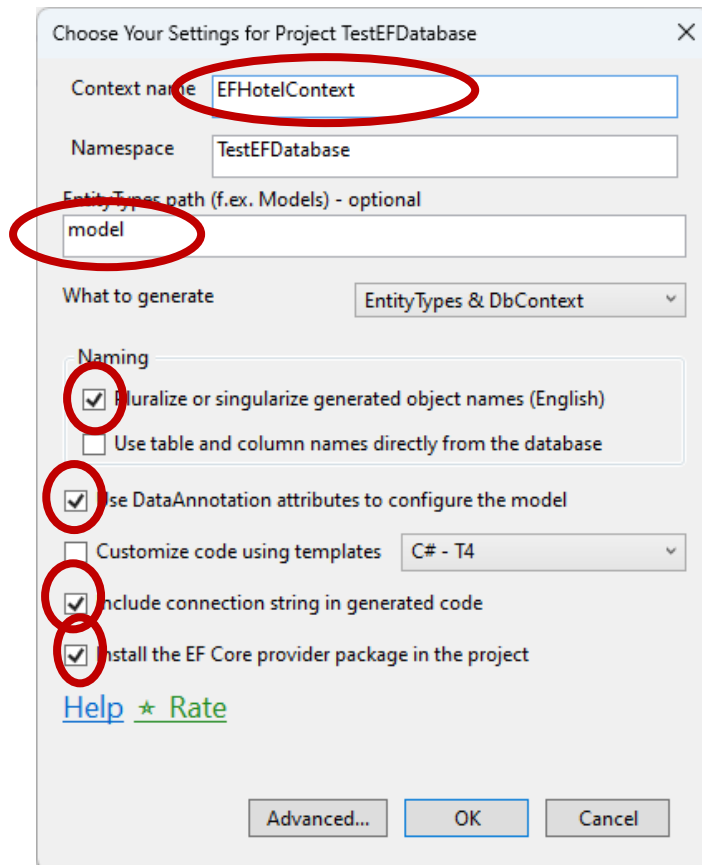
Choose Your Settings for Project TestEFDatabase ×

Context name EFHotelContext

Namespace TestEFDatabase

EntityTypes path (f.ex. Models) - optional
model

What to generate EntityTypes & DbContext

Naming
Pluralize or singularize generated object names (English)
Use table and column names directly from the database

Use DataAnnotation attributes to configure the model

Customize code using templates C# - T4

Include connection string in generated code

Install the EF Core provider package in the project

Help ★ Rate

Advanced... OK Cancel